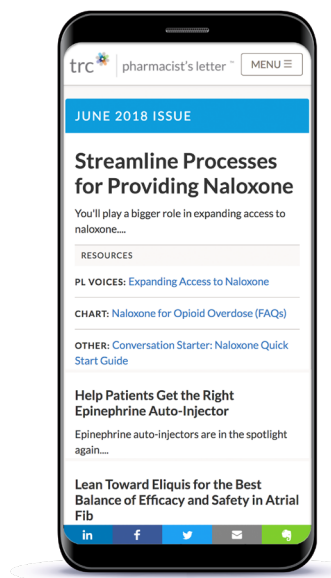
trc | pharmacist's letter™ MENU ☰

JUNE 2018 ISSUE

Streamline Processes for Providing Naloxone

You'll play a bigger role in expanding access to naloxone....

RESOURCES

PL VOICES: Expanding Access to Naloxone

CHART: Naloxone for Opioid Overdose (FAQs)

OTHER: Conversation Starter: Naloxone Quick Start Guide

Help Patients Get the Right Epinephrine Auto-Injector

Epinephrine auto-injectors are in the spotlight again....

Lean Toward Eliquis for the Best Balance of Efficacy and Safety in Atrial Fib

in f